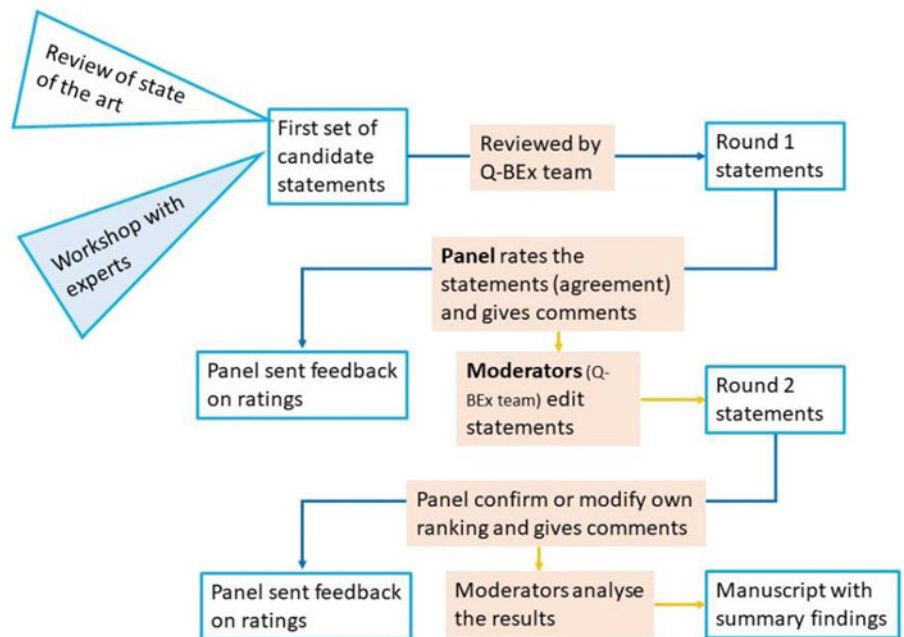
Review of state of the art

Workshop with experts

First set of candidate statements

Reviewed by Q-BEx team

Round 1 statements

Panel rates the statements (agreement) and gives comments

Panel sent feedback on ratings

Moderators (Q-BEx team) edit statements

Round 2 statements

Panel confirm or modify own ranking and gives comments

Panel sent feedback on ratings

Moderators analyse the results

Manuscript with summary findings